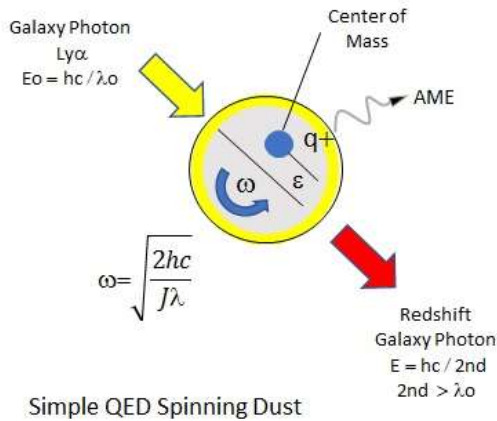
Galaxy Photon
Ly$\alpha$
Eo = hc / $\lambda$o

Center of Mass

AME

q+

$\omega$

$\varepsilon$

$\omega = \sqrt{\frac{2hc}{J\lambda}}$

Redshift
Galaxy Photon
E = hc / 2nd
2nd > $\lambda$o

Simple QED Spinning Dust